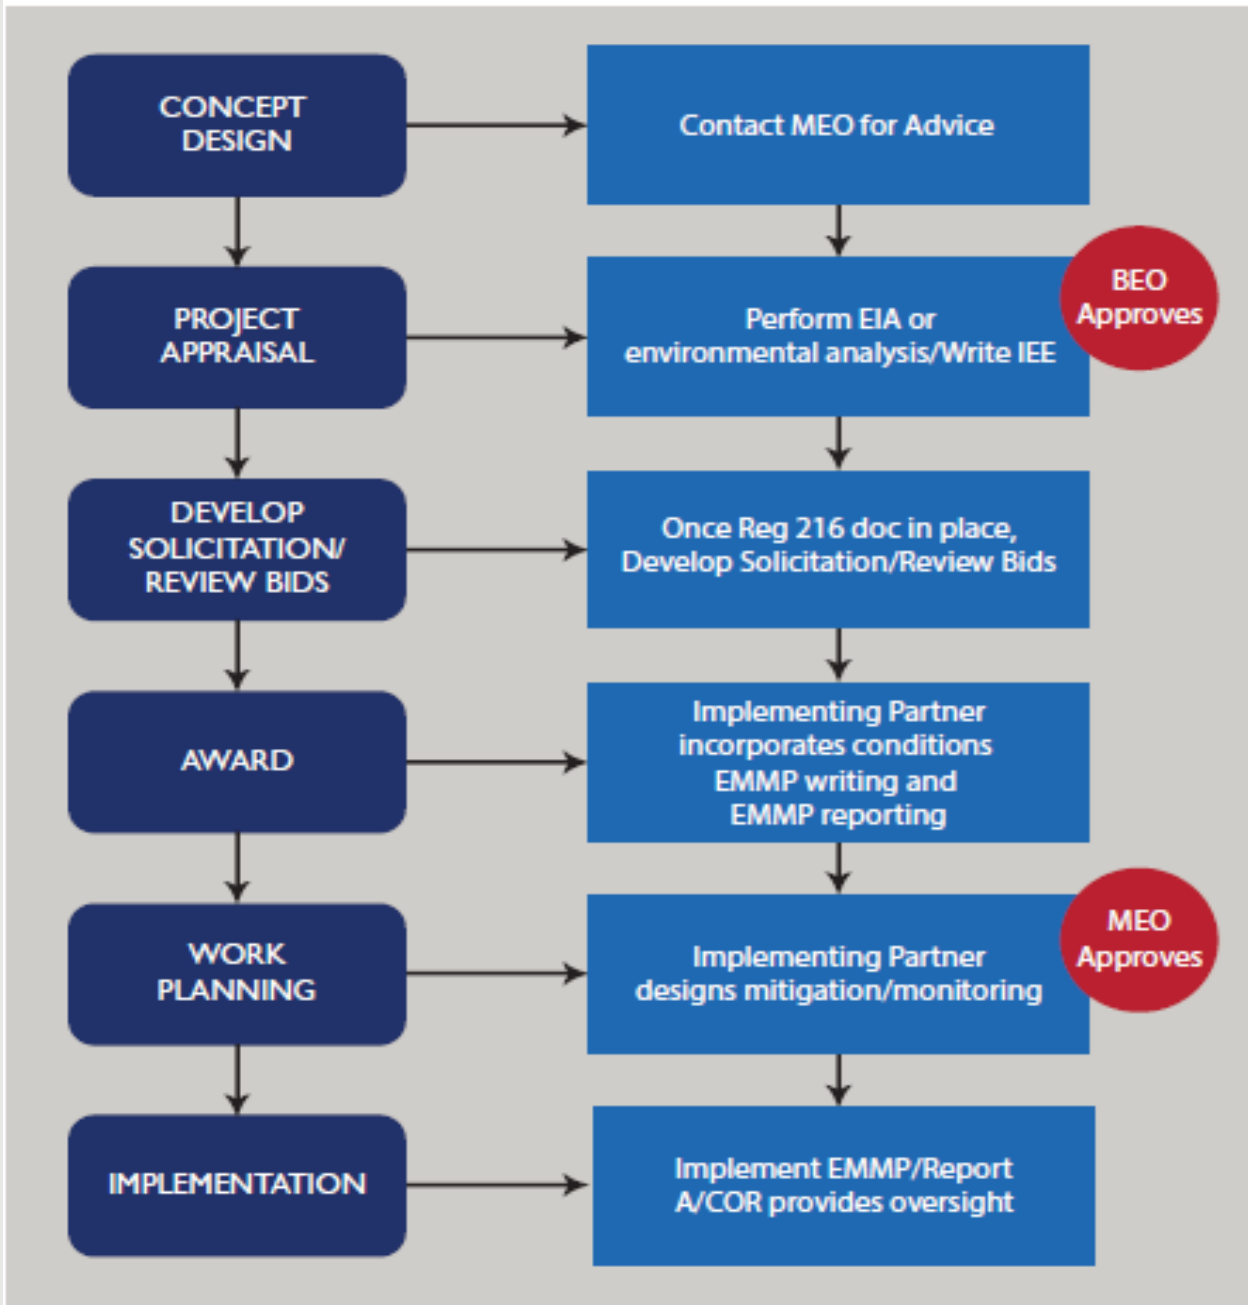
CONCEPT DESIGN

Contact MEO for Advice

PROJECT APPRAISAL

Perform EIA or environmental analysis/Write IEE

BEO Approves

DEVELOP SOLICITATION/ REVIEW BIDS

Once Reg 216 doc in place, Develop Solicitation/Review Bids

AWARD

Implementing Partner incorporates conditions EMMP writing and EMMP reporting

WORK PLANNING

Implementing Partner designs mitigation/monitoring

MEO Approves

IMPLEMENTATION

Implement EMMP/Report A/COR provides oversight